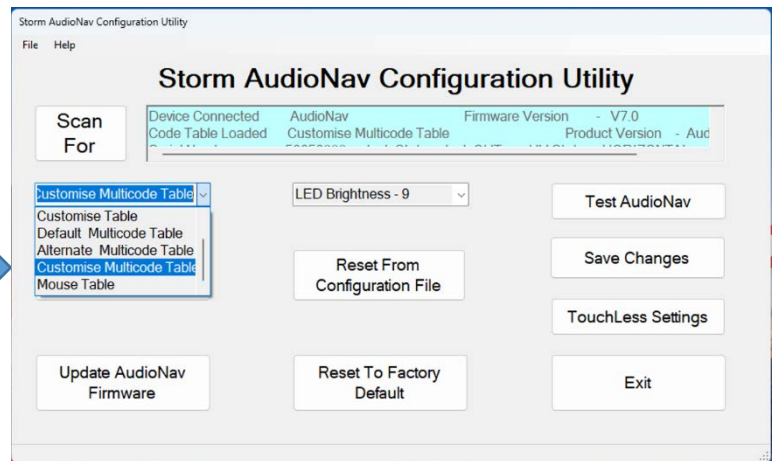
Storm AudioNav Configuration Utility

File Help

Storm AudioNav Configuration Utility

Scan For

Device Connected AudioNav Firmware Version - V7.0
Code Table Loaded Customise Multicode Table Product Version - Aud
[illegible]

Customise Multicode Table

Customise Table
Default Multicode Table
Alternate Multicode Table
Customise Multicode Table
Mouse Table

LED Brightness - 9

Test AudioNav

Save Changes

Reset From Configuration File

TouchLess Settings

Update AudioNav Firmware

Reset To Factory Default

Exit